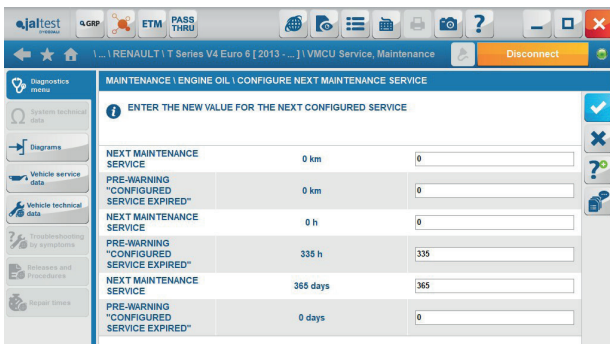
jaltest GRP ETM PASS THRU

\ ... \ RENAULT \ T Series V4 Euro 6 [ 2013 - ... ] \ VMCU Service, Maintenance

Disconnect

Diagnostics menu

System technical data

Diagrams

Vehicle service data

Vehicle technical data

Troubleshooting by symptoms

Releases and Procedures

Repair times

MAINTENANCE \ ENGINE OIL \ CONFIGURE NEXT MAINTENANCE SERVICE

ENTER THE NEW VALUE FOR THE NEXT CONFIGURED SERVICE

| | | |
|---|---|---|
| NEXT MAINTENANCE SERVICE | 0 km | 0 |
| PRE-WARNING "CONFIGURED SERVICE EXPIRED" | 0 km | 0 |
| NEXT MAINTENANCE SERVICE | 0 h | 0 |
| PRE-WARNING "CONFIGURED SERVICE EXPIRED" | 335 h | 335 |
| NEXT MAINTENANCE SERVICE | 365 days | 365 |
| PRE-WARNING "CONFIGURED SERVICE EXPIRED" | 0 days | 0 |